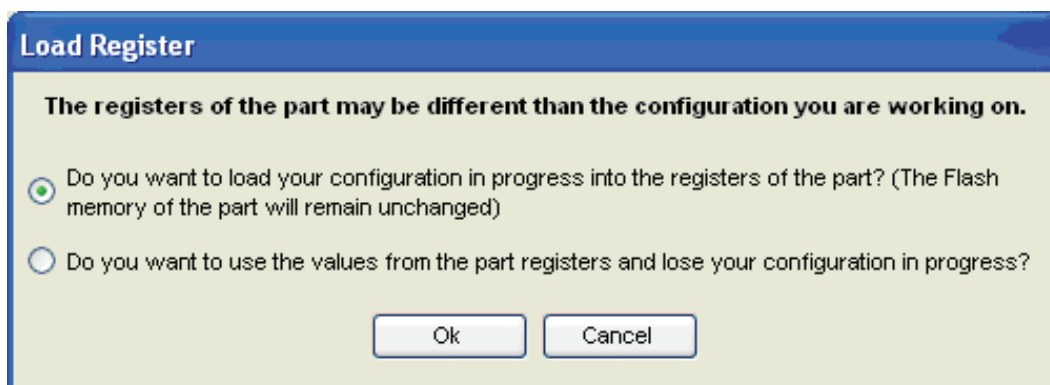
Load Register

The registers of the part may be different than the configuration you are working on.

Do you want to load your configuration in progress into the registers of the part? (The Flash memory of the part will remain unchanged)

Do you want to use the values from the part registers and lose your configuration in progress?

Ok

Cancel